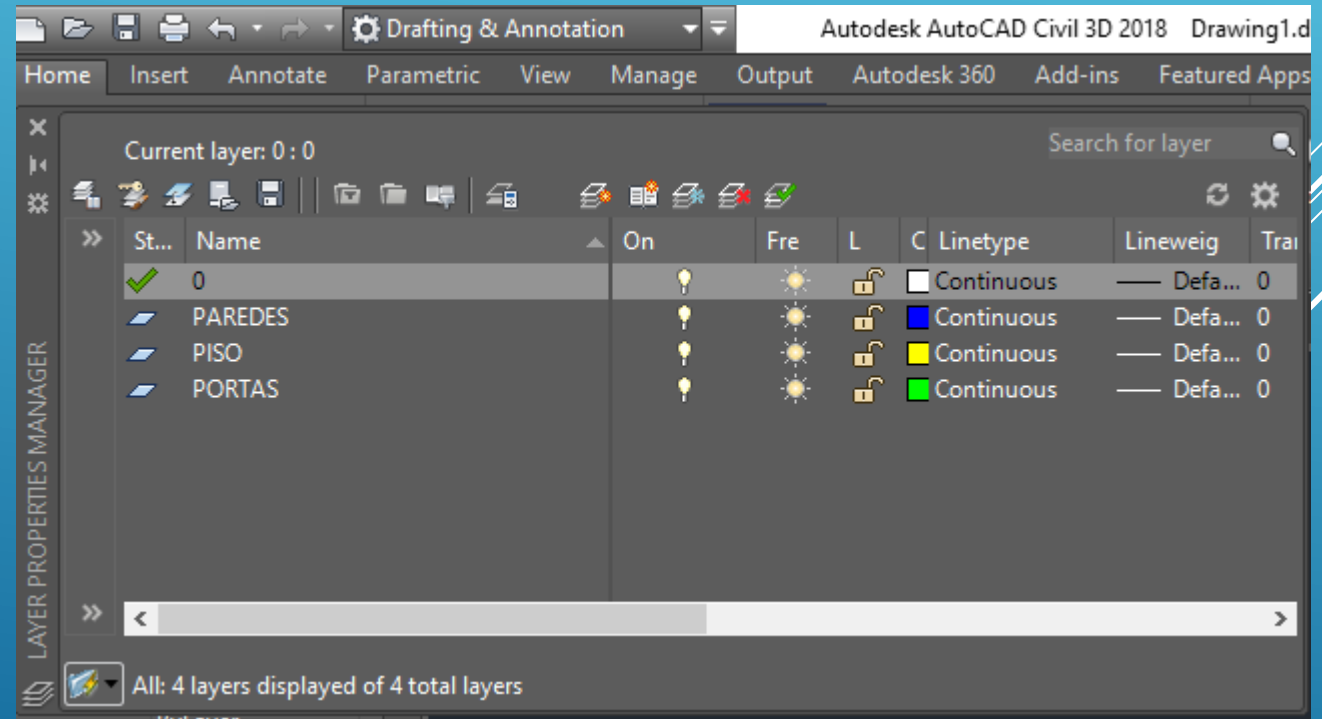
Drafting & Annotation

Autodesk AutoCAD Civil 3D 2018 Drawing1.d

Home Insert Annotate Parametric View Manage Output Autodesk 360 Add-ins Featured Apps

Current layer: 0 : 0

Search for layer

| St... | Name | On | Fre | L | C | Linetype | Lineweig | Tra |
|---|---|---|---|---|---|---|---|---|
| | 0 | | | | | Continuous | —— Defa... | 0 |
| | PAREDES | | | | | Continuous | —— Defa... | 0 |
| | PISO | | | | | Continuous | —— Defa... | 0 |
| | PORTAS | | | | | Continuous | —— Defa... | 0 |

LAYER PROPERTIES MANAGER

All: 4 layers displayed of 4 total layers